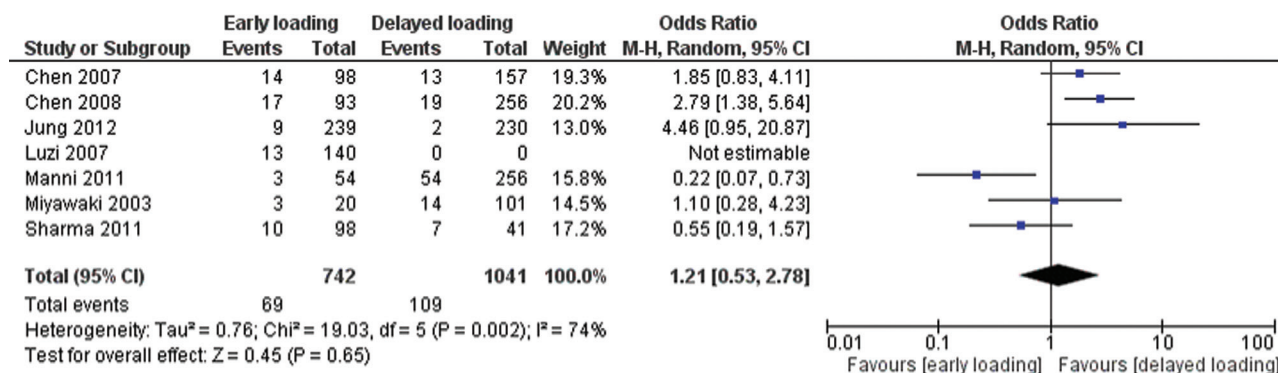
| Study or Subgroup | Early loading Events | Early loading Total | Delayed loading Events | Delayed loading Total | Weight | Odds Ratio M-H, Random, 95% CI |
|---|---|---|---|---|---|---|
| Chen 2007 | 14 | 98 | 13 | 157 | 19.3% | 1.85 [0.83, 4.11] |
| Chen 2008 | 17 | 93 | 19 | 256 | 20.2% | 2.79 [1.38, 5.64] |
| Jung 2012 | 9 | 239 | 2 | 230 | 13.0% | 4.46 [0.95, 20.87] |
| Luzi 2007 | 13 | 140 | 0 | 0 | | Not estimable |
| Manni 2011 | 3 | 54 | 54 | 256 | 15.8% | 0.22 [0.07, 0.73] |
| Miyawaki 2003 | 3 | 20 | 14 | 101 | 14.5% | 1.10 [0.28, 4.23] |
| Sharma 2011 | 10 | 98 | 7 | 41 | 17.2% | 0.55 [0.19, 1.57] |
| **Total (95% CI)** | | **742** | | **1041** | **100.0%** | **1.21 [0.53, 2.78]** |
| Total events | 69 | | 109 | | | |

Heterogeneity: Tau² = 0.76; Chi² = 19.03, df = 5 (P = 0.002); I² = 74%
Test for overall effect: Z = 0.45 (P = 0.65)

Odds Ratio
M-H, Random, 95% CI

0.01 0.1 1 10 100
Favours [early loading] Favours [delayed loading]